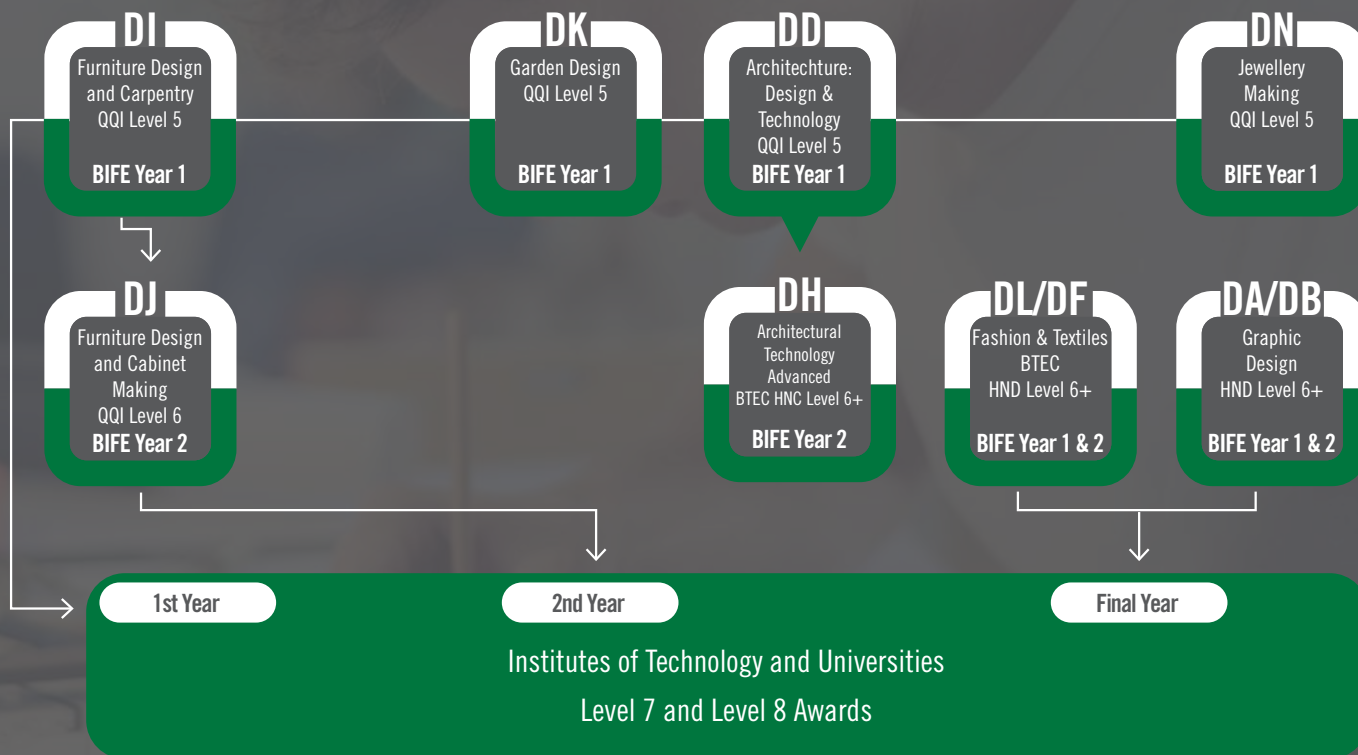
DI
Furniture Design and Carpentry QQI Level 5
BIFE Year 1

DK
Garden Design QQI Level 5
BIFE Year 1

DD
Architechture: Design & Technology QQI Level 5
BIFE Year 1

DN
Jewellery Making QQI Level 5
BIFE Year 1

DJ
Furniture Design and Cabinet Making QQI Level 6
BIFE Year 2

DH
Architectural Technology Advanced BTEC HNC Level 6+
BIFE Year 2

DL/DF
Fashion & Textiles BTEC HND Level 6+
BIFE Year 1 & 2

DA/DB
Graphic Design HND Level 6+
BIFE Year 1 & 2

1st Year
2nd Year
Final Year

Institutes of Technology and Universities
Level 7 and Level 8 Awards